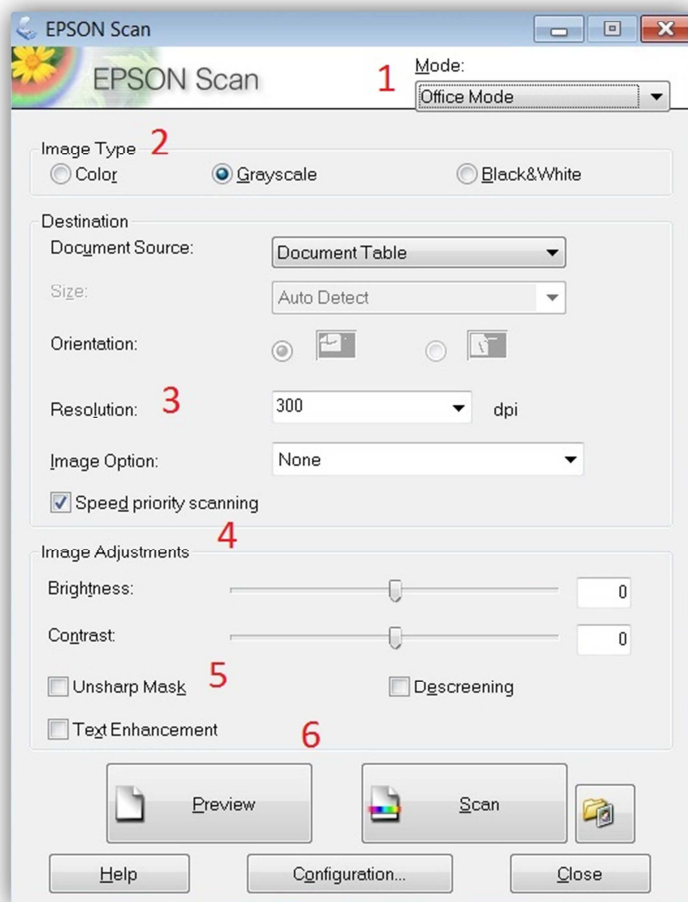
EPSON Scan

EPSON Scan

1

Mode:

Office Mode

Image Type 2

Color

Grayscale

Black&White

Destination

Document Source:

Document Table

Size:

Auto Detect

Orientation:

Resolution: 3

300

dpi

Image Option:

None

Speed priority scanning

Image Adjustments 4

Brightness:

0

Contrast:

0

Unsharp Mask 5

Descreening

Text Enhancement 6

Preview

Scan

Help

Configuration...

Close